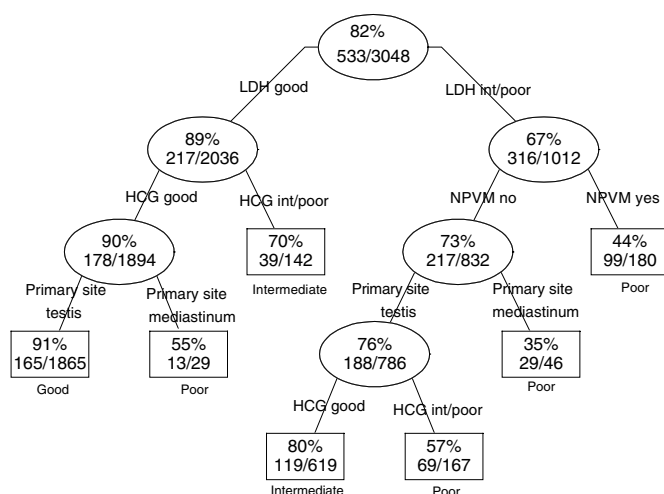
82%
533/3048

LDH good

LDH int/poor

89%
217/2036

67%
316/1012

HCG good

HCG int/poor

NPVM no

NPVM yes

90%
178/1894

70%
39/142
Intermediate

73%
217/832

44%
99/180
Poor

Primary site testis

Primary site mediastinum

Primary site testis

Primary site mediastinum

91%
165/1865
Good

55%
13/29
Poor

76%
188/786

35%
29/46
Poor

HCG good

HCG int/poor

80%
119/619
Intermediate

57%
69/167
Poor